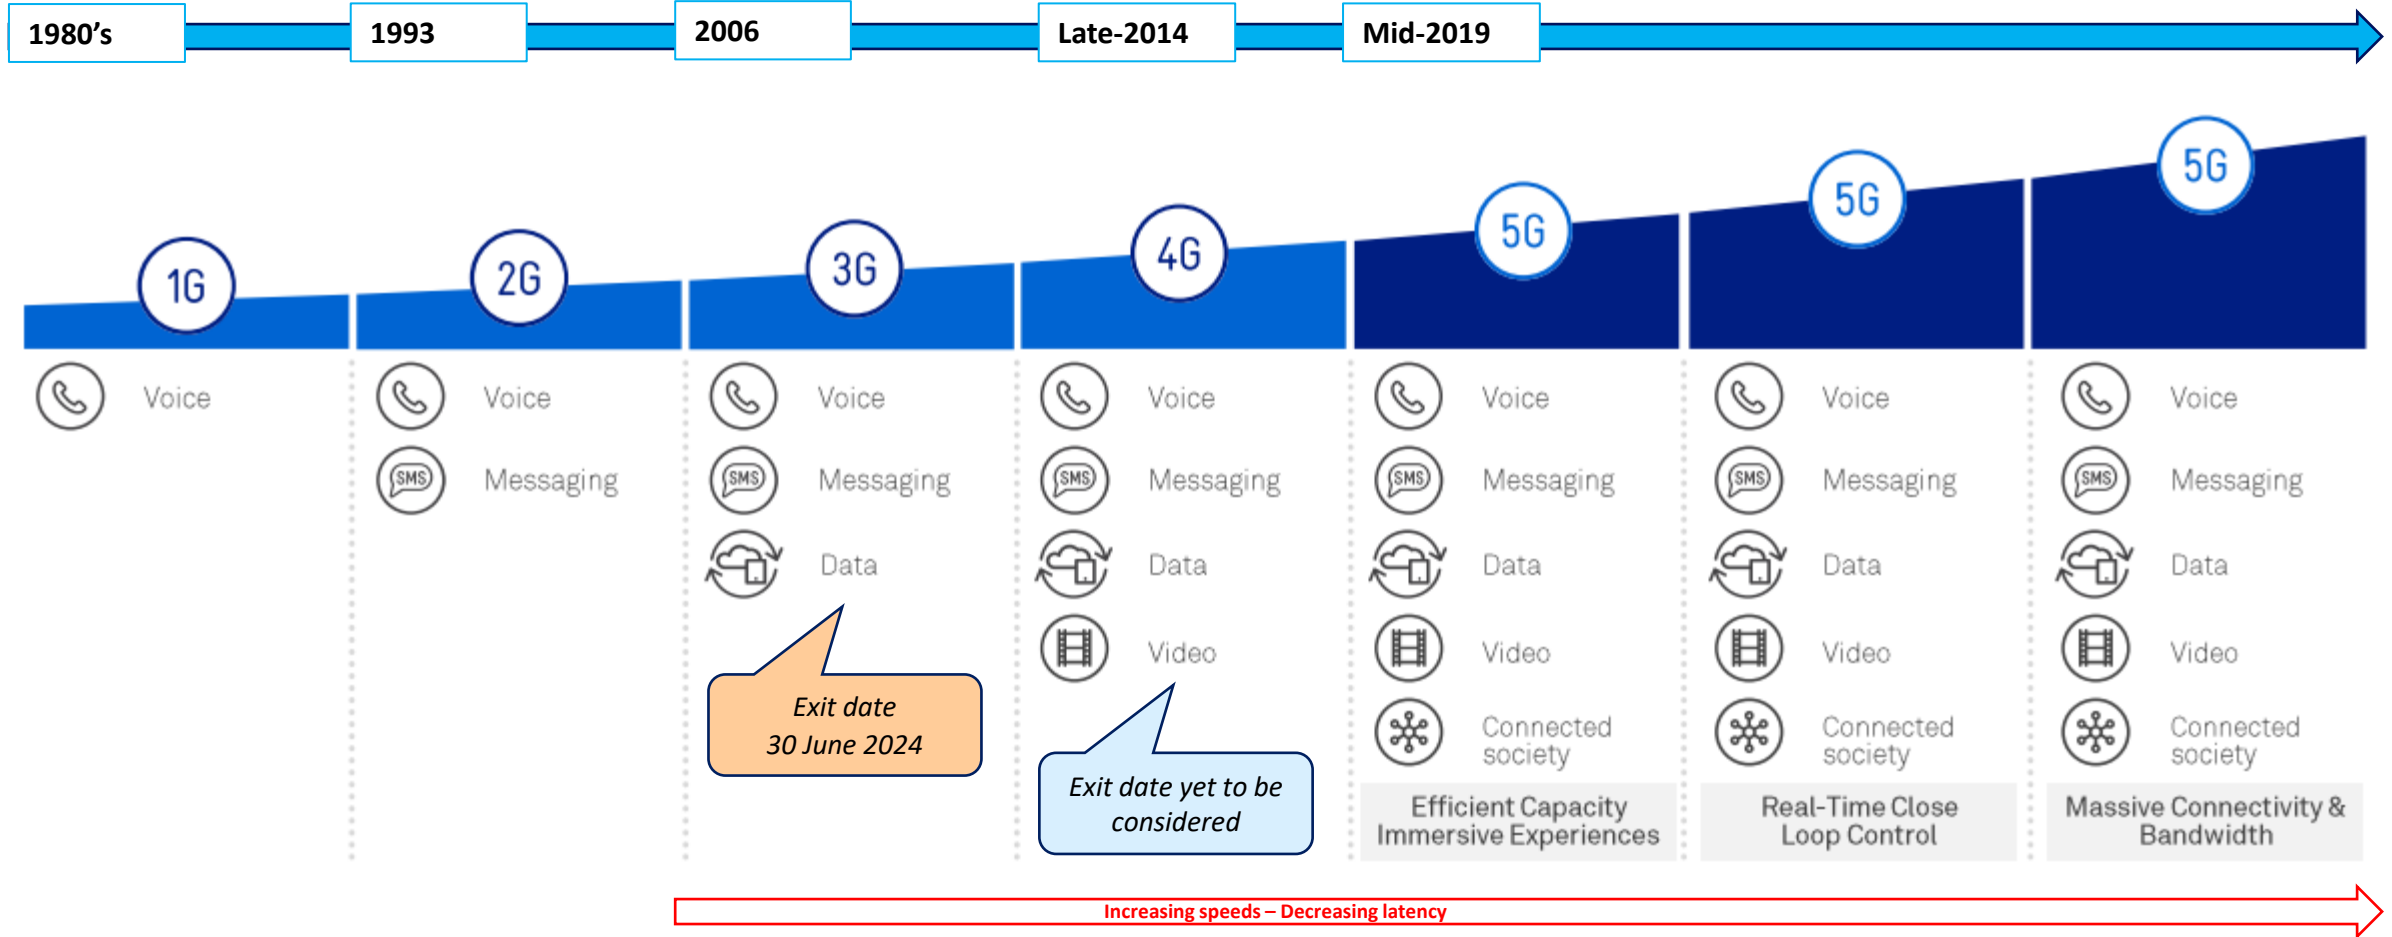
1980's

1993

2006

Late-2014

Mid-2019

1G

Voice

2G

Voice

SMS

Messaging

3G

Voice

SMS

Messaging

Data

Exit date 30 June 2024

4G

Voice

SMS

Messaging

Data

Video

Exit date yet to be considered

5G

Voice

SMS

Messaging

Data

Video

Connected society

Efficient Capacity Immersive Experiences

5G

Voice

SMS

Messaging

Data

Video

Connected society

Real-Time Close Loop Control

5G

Voice

SMS

Messaging

Data

Video

Connected society

Massive Connectivity & Bandwidth

Increasing speeds – Decreasing latency